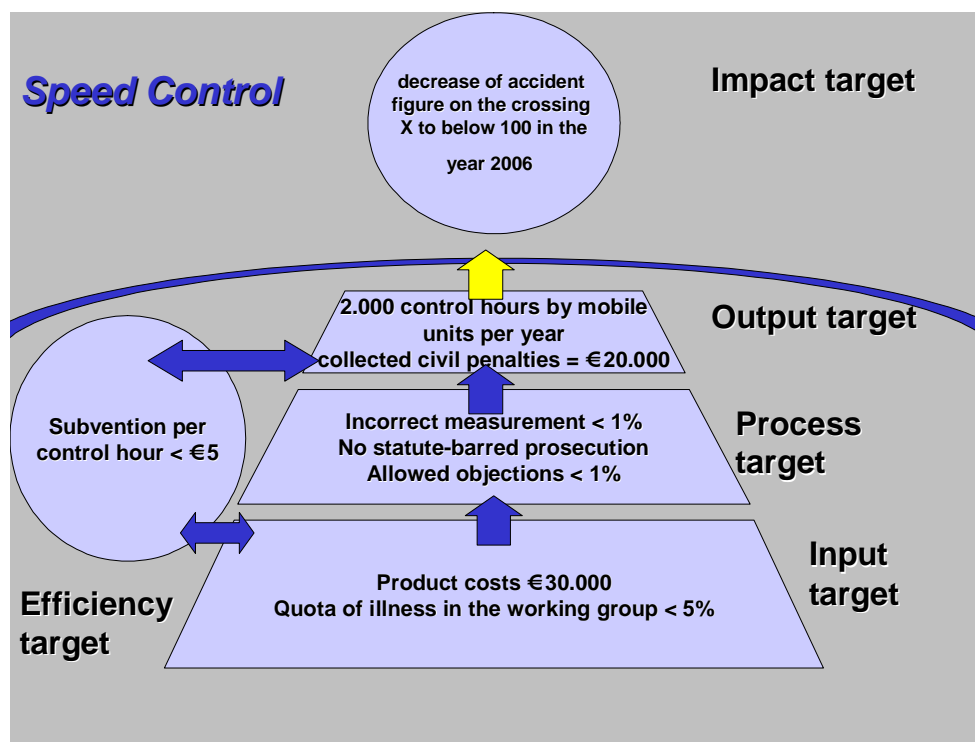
Speed Control

decrease of accident figure on the crossing X to below 100 in the year 2006

Impact target

2.000 control hours by mobile units per year
collected civil penalties = €20.000

Output target

Subvention per control hour < €5

Incorrect measurement < 1%
No statute-barred prosecution
Allowed objections < 1%

Process target

Product costs €30.000
Quota of illness in the working group < 5%

Input target

Efficiency target